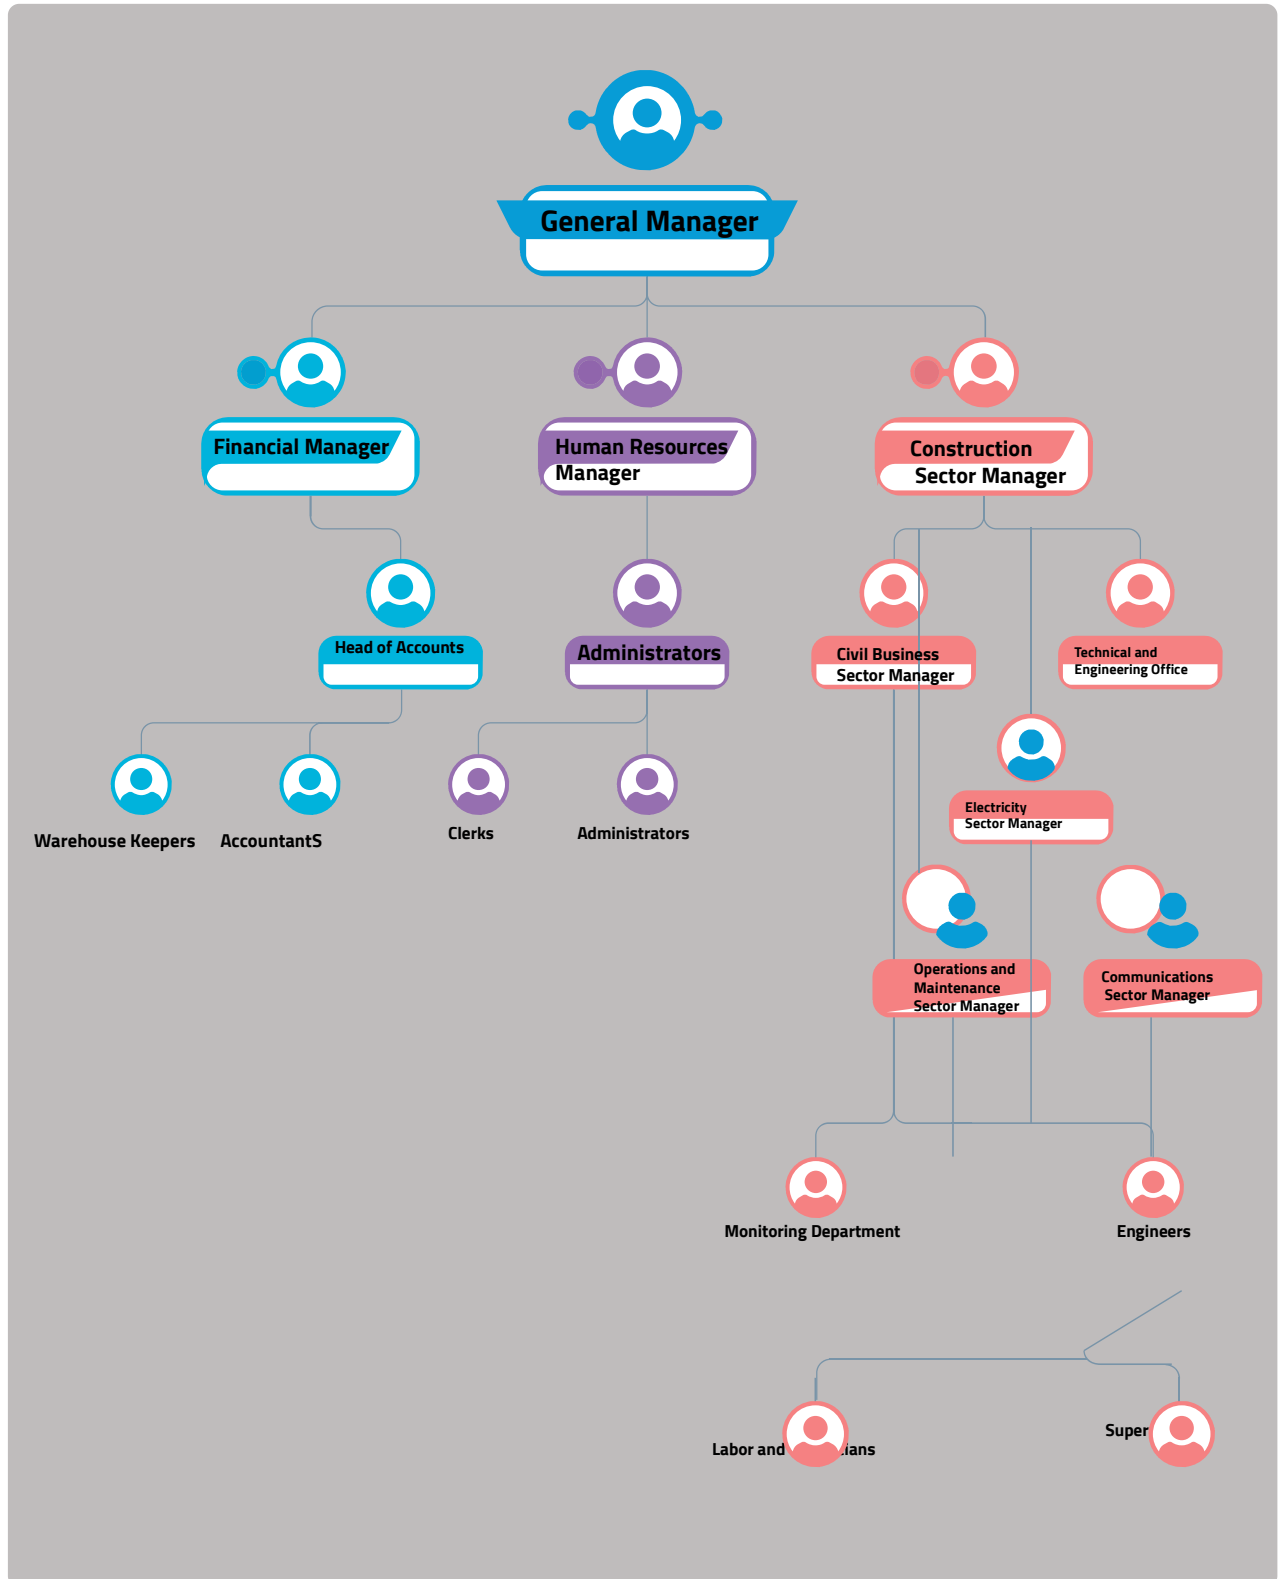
General Manager

Financial Manager

Human Resources Manager

Construction Sector Manager

Head of Accounts

Administrators

Civil Business Sector Manager

Technical and Engineering Office

Electricity Sector Manager

Warehouse Keepers

AccountantS

Clerks

Administrators

Operations and Maintenance Sector Manager

Communications Sector Manager

Monitoring Department

Engineers

Labor and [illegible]ians

Super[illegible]